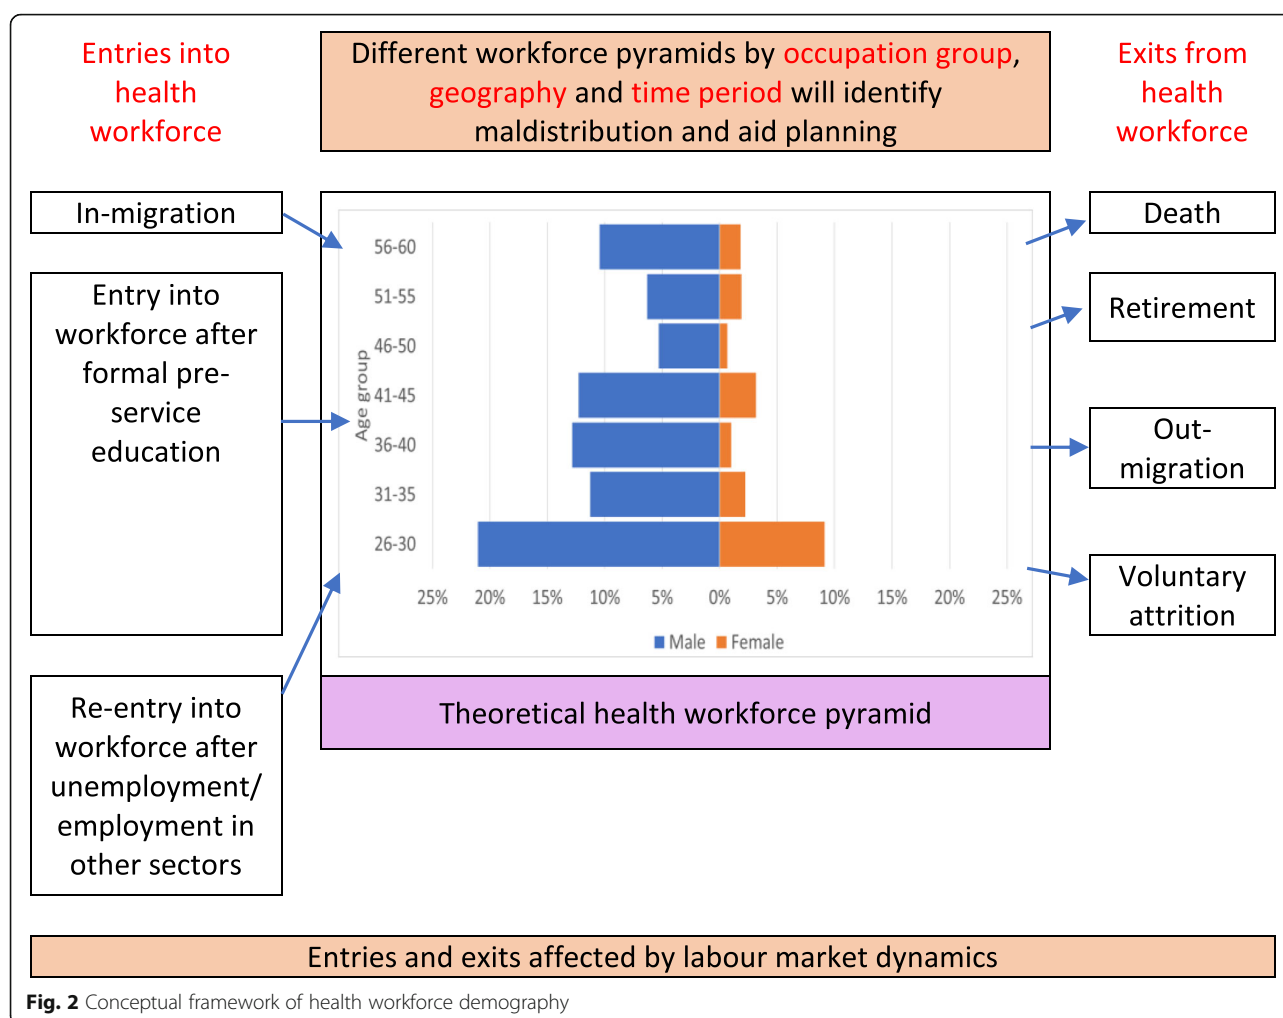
Entries into health workforce

Different workforce pyramids by occupation group, geography and time period will identify maldistribution and aid planning

Exits from health workforce

In-migration

Entry into workforce after formal pre-service education

Re-entry into workforce after unemployment/ employment in other sectors

56-60
51-55
46-50
41-45
36-40
31-35
26-30

Age group

25% 20% 15% 10% 5% 0% 5% 10% 15% 20% 25%

Male Female

Theoretical health workforce pyramid

Death

Retirement

Out-migration

Voluntary attrition

Entries and exits affected by labour market dynamics

Fig. 2 Conceptual framework of health workforce demography